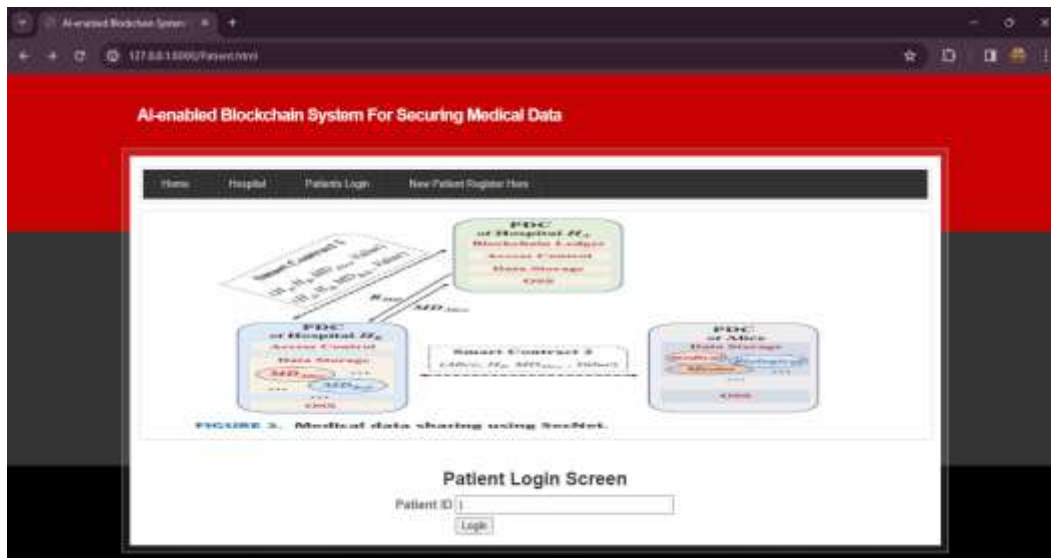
AI-enabled Blockchain System

127.0.0.1:8000/Patient.html

AI-enabled Blockchain System For Securing Medical Data

Home Hospital Patients Login New Patient Register Here

PDC
of Hospital $H_A$
Blockchain Ledger
Access Control
Data Storage
OSS

Smart Contract 1

$R_{MD}$

$MD_{Alice}$

PDC
of Hospital $H_B$
Access Control
Data Storage
$MD_{Alice}$
$MD_{Bob}$
...
OSS

Smart Contract 2

PDC
of Alice
Data Storage
Medical
Biological
Lifestyle
...
OSS

FIGURE 3. Medical data sharing using SecNet.

Patient Login Screen

Patient ID

Login